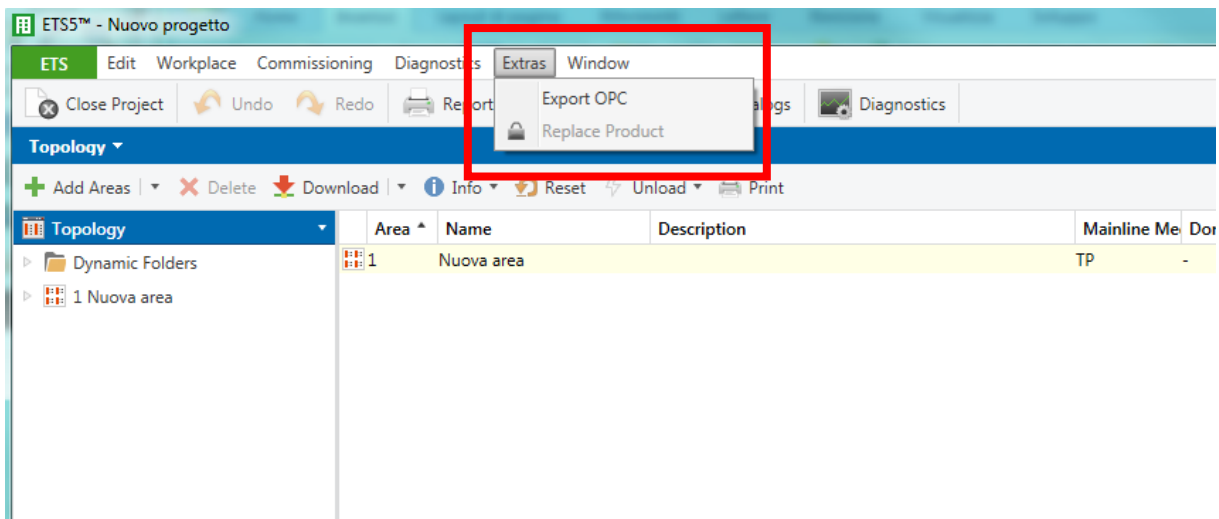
ETS5™ - Nuovo progetto

ETS Edit Workplace Commissioning Diagnostics Extras Window

Close Project Undo Redo Report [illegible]alogs Diagnostics

Export OPC
Replace Product

Topology ▾

Add Areas ▾ Delete Download ▾ Info ▾ Reset Unload ▾ Print

Topology ▾

Dynamic Folders
1 Nuova area

| Area ▴ | Name | Description | Mainline Me | Do |
|---|---|---|---|---|
| 1 | Nuova area | | TP | - |